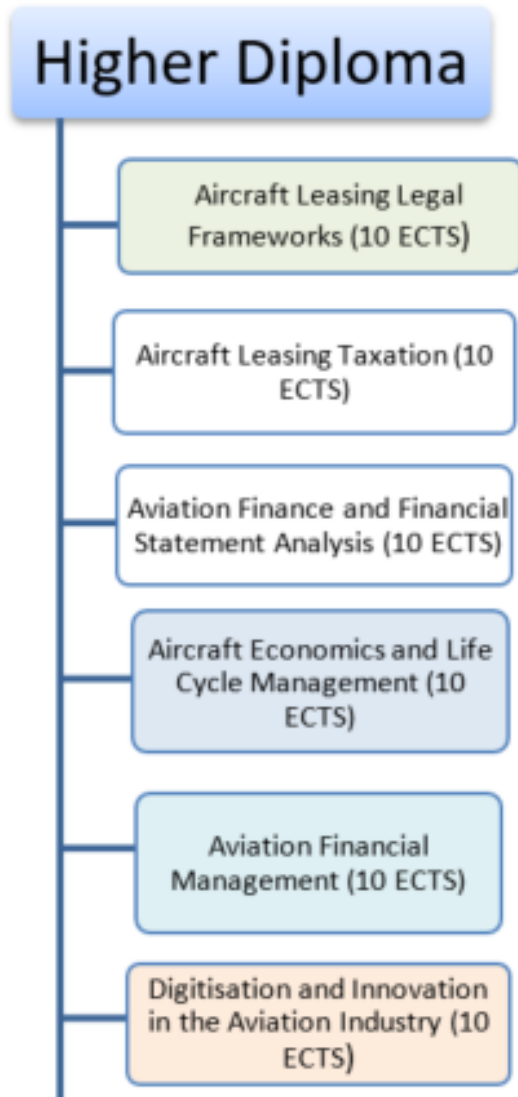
Higher Diploma

Aircraft Leasing Legal Frameworks (10 ECTS)

Aircraft Leasing Taxation (10 ECTS)

Aviation Finance and Financial Statement Analysis (10 ECTS)

Aircraft Economics and Life Cycle Management (10 ECTS)

Aviation Financial Management (10 ECTS)

Digitisation and Innovation in the Aviation Industry (10 ECTS)